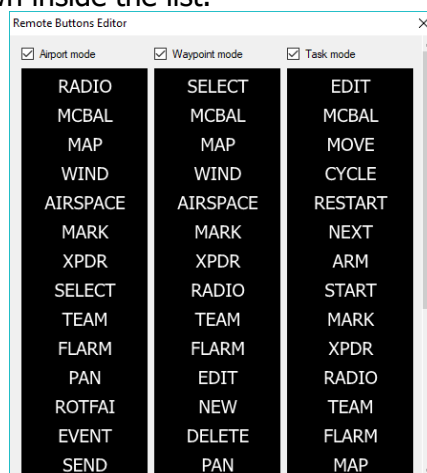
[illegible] inside the list.

Remote Buttons Editor

×

☑ Airport mode

☑ Waypoint mode

☑ Task mode

| Airport mode | Waypoint mode | Task mode |
|---|---|---|
| RADIO | SELECT | EDIT |
| MCBAL | MCBAL | MCBAL |
| MAP | MAP | MOVE |
| WIND | WIND | CYCLE |
| AIRSPACE | AIRSPACE | RESTART |
| MARK | MARK | NEXT |
| XPDR | XPDR | ARM |
| SELECT | RADIO | START |
| TEAM | TEAM | MARK |
| FLARM | FLARM | XPDR |
| PAN | EDIT | RADIO |
| ROTFAI | NEW | TEAM |
| EVENT | DELETE | FLARM |
| SEND | PAN | MAP |